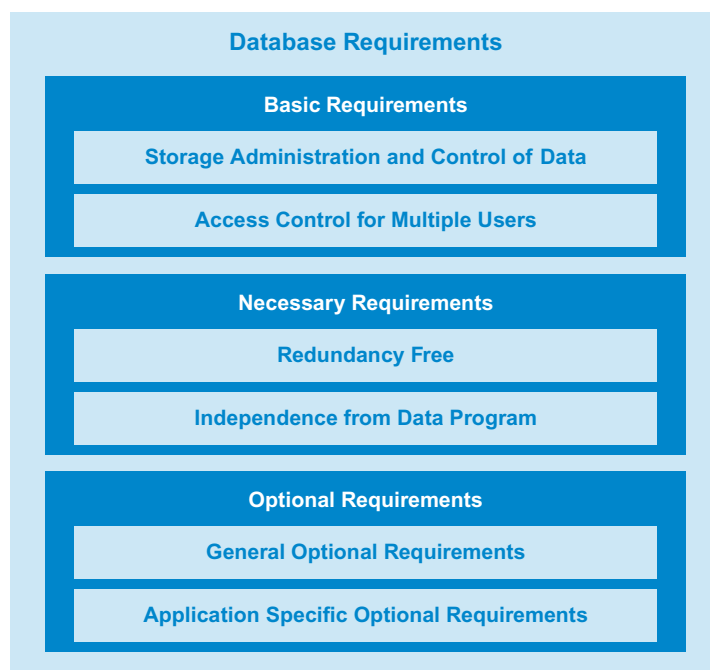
Database Requirements

Basic Requirements

Storage Administration and Control of Data

Access Control for Multiple Users

Necessary Requirements

Redundancy Free

Independence from Data Program

Optional Requirements

General Optional Requirements

Application Specific Optional Requirements